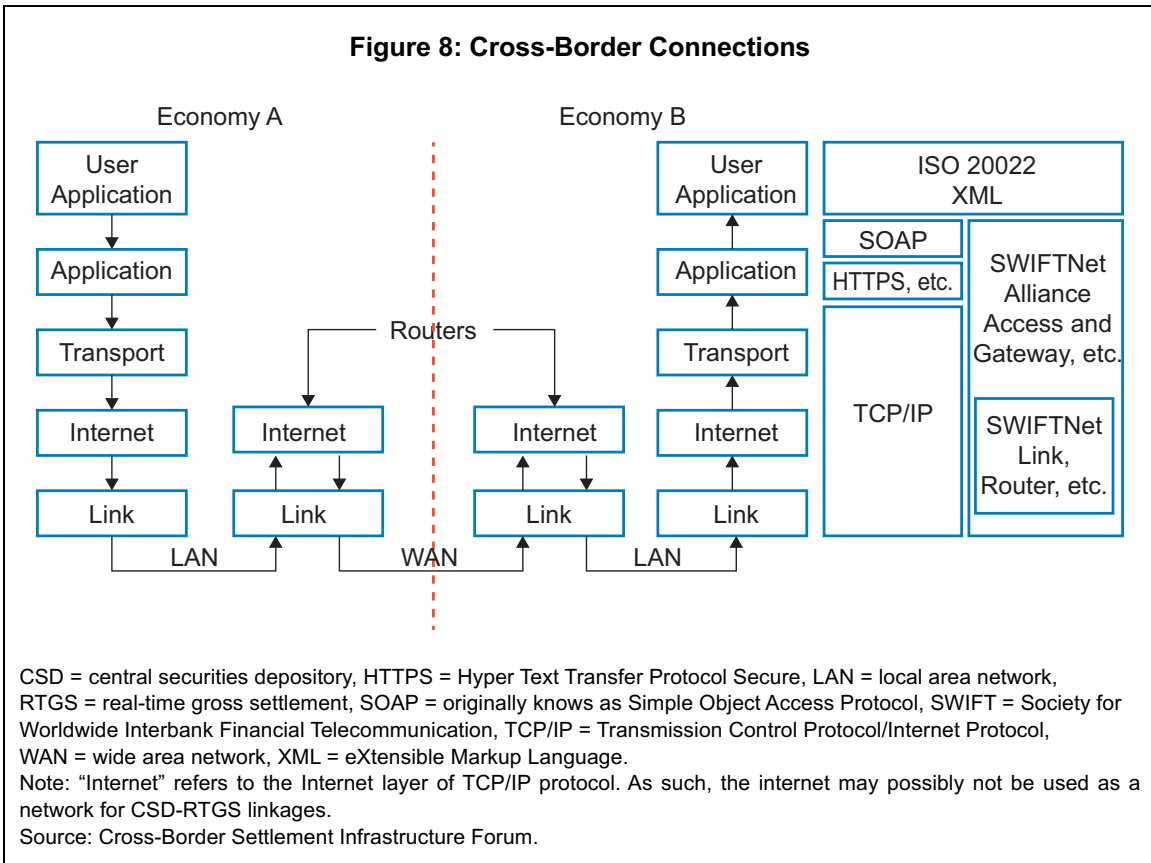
Figure 8: Cross-Border Connections

Economy A

Economy B

User Application

Application

Transport

Internet

Link

Routers

Internet

Link

Internet

Link

User Application

Application

Transport

Internet

Link

LAN

WAN

LAN

ISO 20022 XML

SOAP

HTTPS, etc.

TCP/IP

SWIFTNet Alliance Access and Gateway, etc.

SWIFTNet Link, Router, etc.

CSD = central securities depository, HTTPS = Hyper Text Transfer Protocol Secure, LAN = local area network, RTGS = real-time gross settlement, SOAP = originally knows as Simple Object Access Protocol, SWIFT = Society for Worldwide Interbank Financial Telecommunication, TCP/IP = Transmission Control Protocol/Internet Protocol, WAN = wide area network, XML = eXtensible Markup Language.
Note: “Internet” refers to the Internet layer of TCP/IP protocol. As such, the internet may possibly not be used as a network for CSD-RTGS linkages.
Source: Cross-Border Settlement Infrastructure Forum.